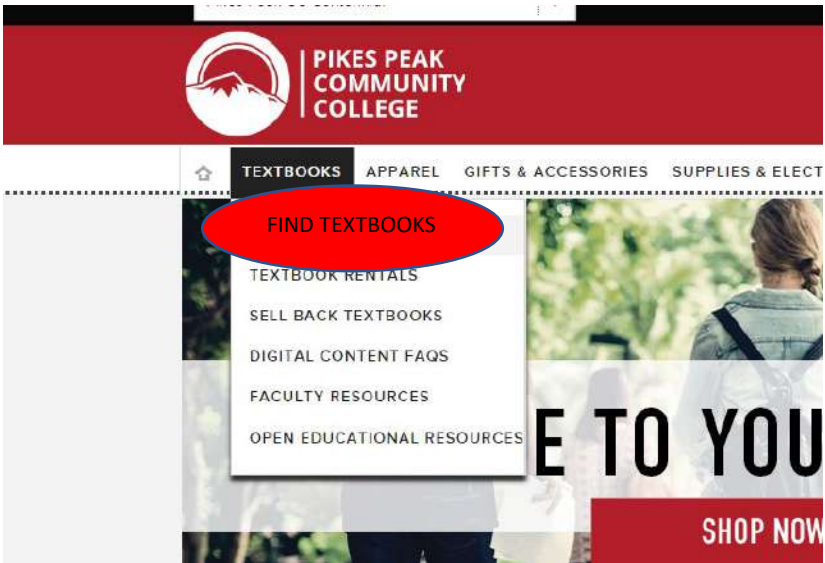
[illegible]

PIKES PEAK COMMUNITY COLLEGE

TEXTBOOKS APPAREL GIFTS & ACCESSORIES SUPPLIES & ELECT

FIND TEXTBOOKS

TEXTBOOK RENTALS

SELL BACK TEXTBOOKS

DIGITAL CONTENT FAQS

FACULTY RESOURCES

OPEN EDUCATIONAL RESOURCES

E TO YOU

SHOP NOW